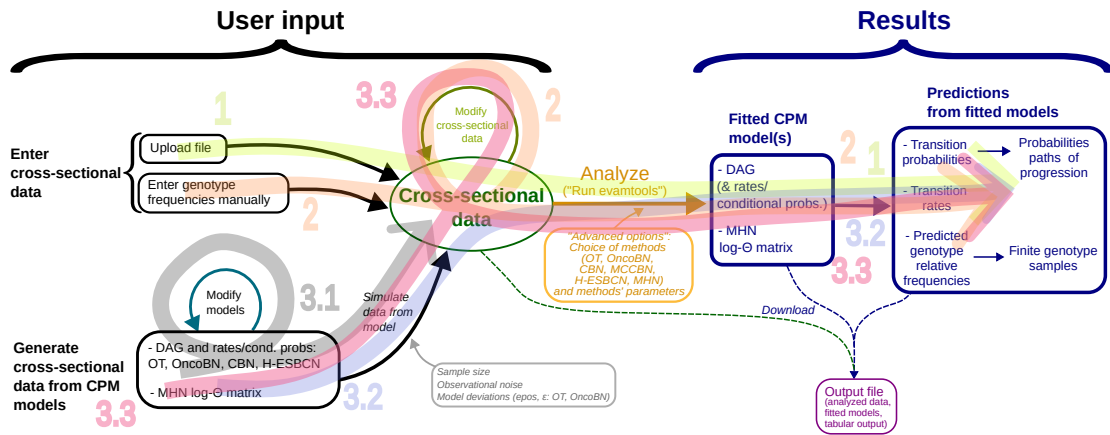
User input

Results

1

3.3

2

Modify cross-sectional data

Enter cross-sectional data

Upload file

Enter genotype frequencies manually

2

Cross-sectional data

Analyze
("Run evamtools")

"Advanced options":
Choice of methods
(OT, OncoBN, CBN, MCCBN, H-ESBCN, MHN)
and methods' parameters

Fitted CPM model(s)

- DAG
(& rates/ conditional probs.)

- MHN
log-Θ matrix

2 1

3.2

3.3

Predictions from fitted models

- Transition probabilities

Probabilities paths of progression

- Transition rates

- Predicted genotype relative frequencies

Finite genotype samples

Modify models

3.1

Simulate data from model

Download

Generate cross-sectional data from CPM models

- DAG and rates/cond. probs:
OT, OncoBN, CBN, H-ESBCN

- MHN log-Θ matrix

3.3

3.2

Sample size
Observational noise
Model deviations (epos, ε: OT, OncoBN)

Output file
(analyzed data, fitted models, tabular output)